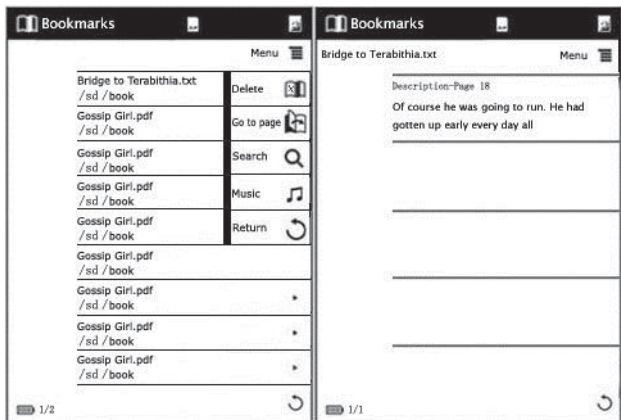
Bookmarks

Menu

Bridge to Terabithia.txt
/sd /book

Gossip Girl.pdf
/sd /book

Gossip Girl.pdf
/sd /book

Gossip Girl.pdf
/sd /book

Gossip Girl.pdf
/sd /book

Gossip Girl.pdf
/sd /book

Gossip Girl.pdf
/sd /book

Gossip Girl.pdf
/sd /book

Gossip Girl.pdf
/sd /book

Delete

Go to page

Search

Music

Return

1/2

Bookmarks

Bridge to Terabithia.txt

Menu

Description-Page 18

Of course he was going to run. He had gotten up early every day all

1/1